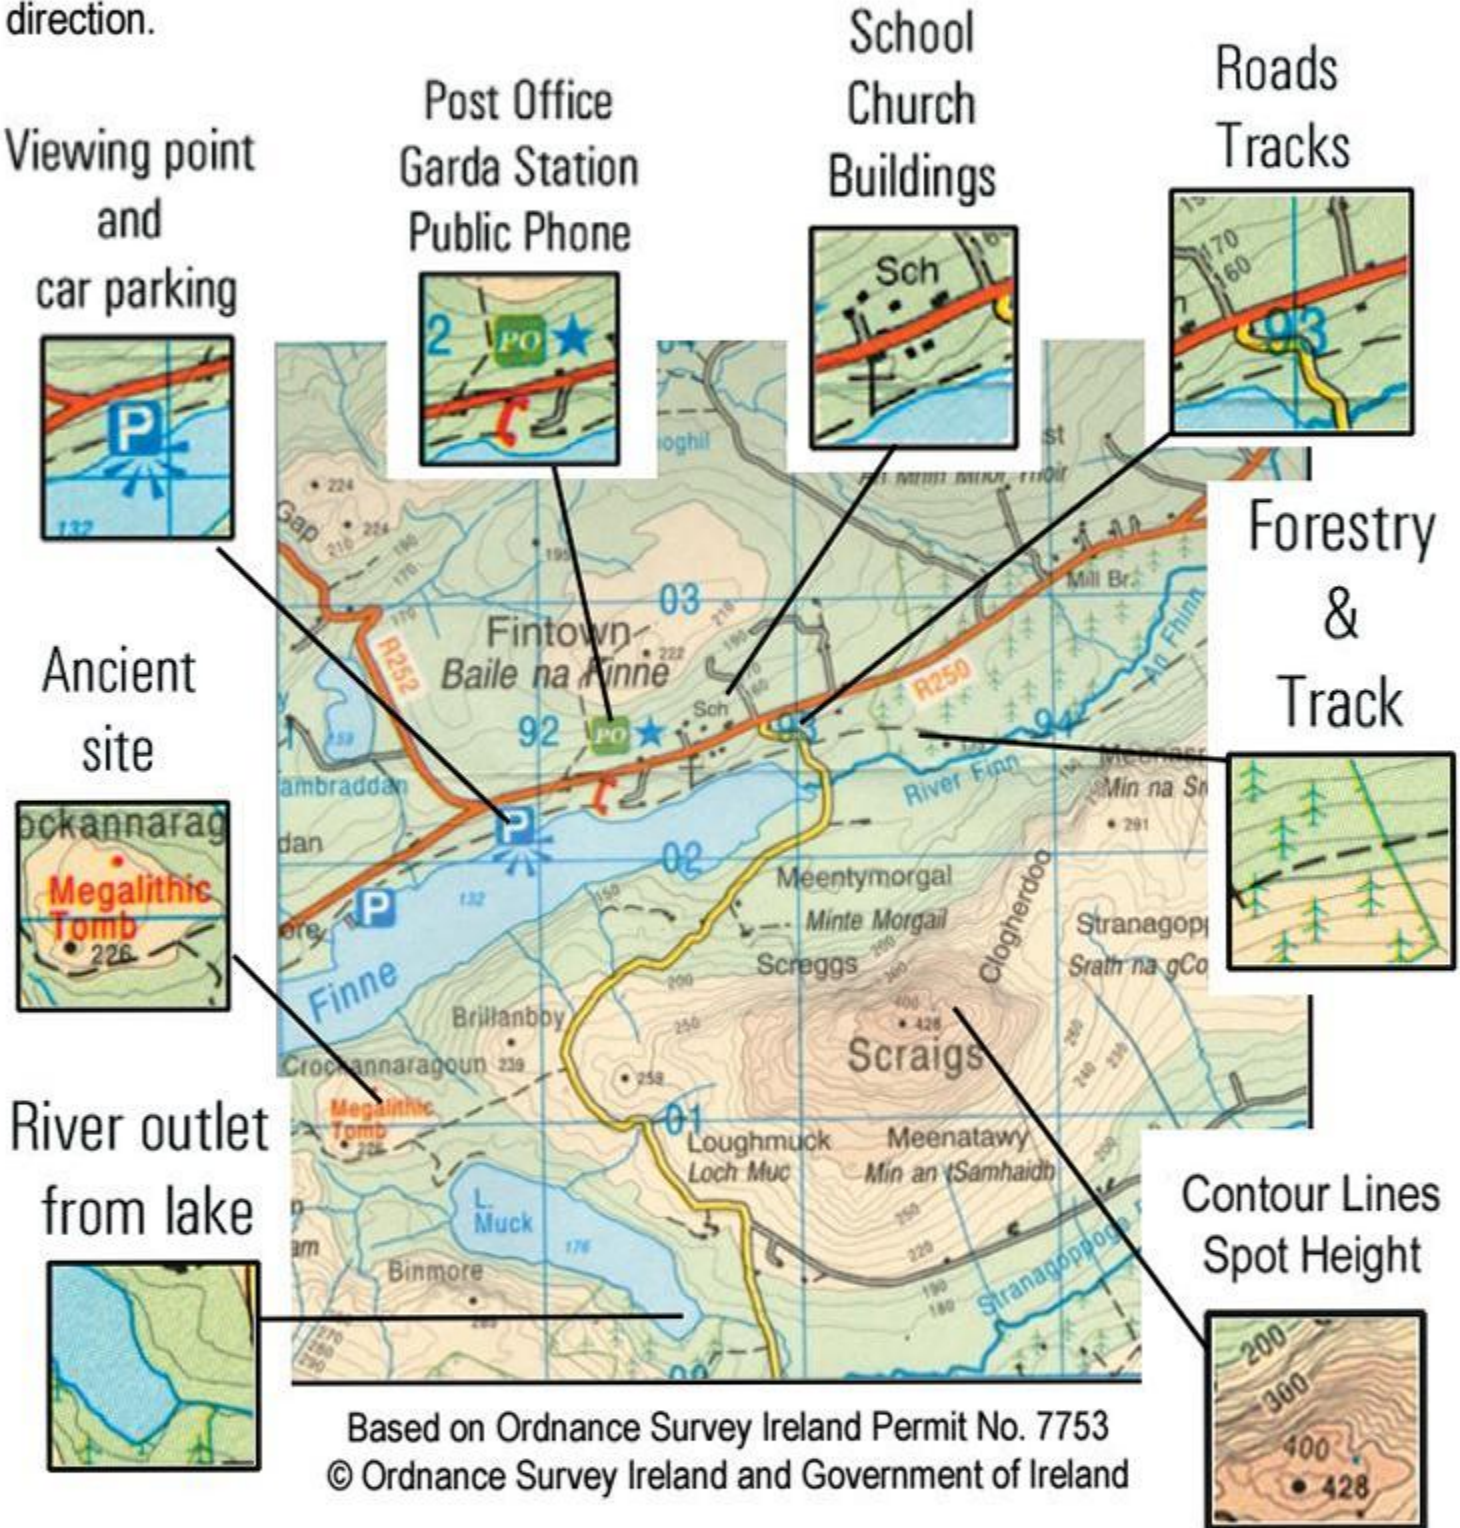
direction.

Viewing point and car parking

Post Office
Garda Station
Public Phone

School
Church
Buildings

Roads
Tracks

Forestry & Track

Ancient site

River outlet from lake

Contour Lines
Spot Height

P
132
2
PO
Sch
170
160
93
ockannarag
Megalithic Tomb
226
200
300
400
428

224
Gap
210
224
190
170
R252
03
Fintown
Baile na Finne
222
92
PO
Sch
93
R250
94
Mill Br.
An Fhinn
River Finn
Meenacr
Mín na Sr
291
ambraddan
dan
02
Meentymorgal
Mínte Morgail
Screggs
Clogherdoo
Stranagopp
Srath na gCo
Finne
132
150
200
250
Brillanboy
Crockannaragoun 239
Megalithic Tomb
226
258
Scraigs
428
01
Loughmuck
Loch Muc
Meenatawy
Mín an tSamhaidh
L. Muck
176
Binmore
Stranagoppoge
180
190
220
250

Based on Ordnance Survey Ireland Permit No. 7753
© Ordnance Survey Ireland and Government of Ireland